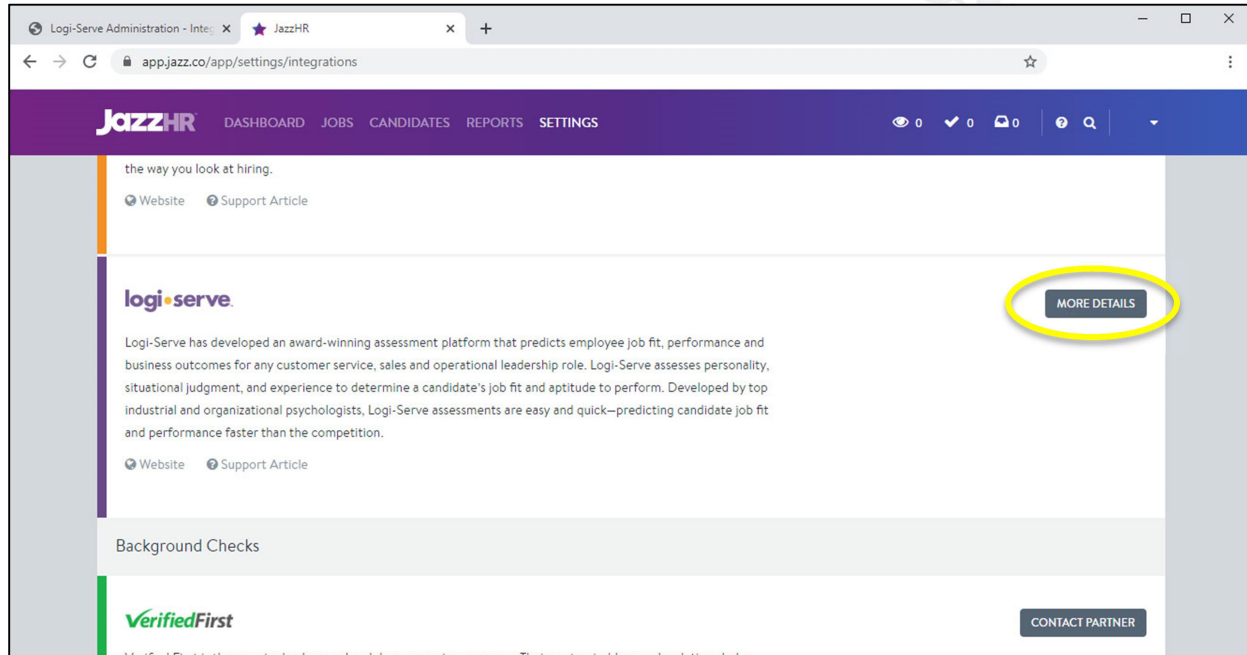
Logi-Serve Administration - Integ ×

JazzHR ×

+

app.jazz.co/app/settings/integrations

JazzHR DASHBOARD JOBS CANDIDATES REPORTS SETTINGS

0 0 0

the way you look at hiring.

Website Support Article

logi•serve.

MORE DETAILS

Logi-Serve has developed an award-winning assessment platform that predicts employee job fit, performance and business outcomes for any customer service, sales and operational leadership role. Logi-Serve assesses personality, situational judgment, and experience to determine a candidate's job fit and aptitude to perform. Developed by top industrial and organizational psychologists, Logi-Serve assessments are easy and quick—predicting candidate job fit and performance faster than the competition.

Website Support Article

Background Checks

VerifiedFirst

CONTACT PARTNER

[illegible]